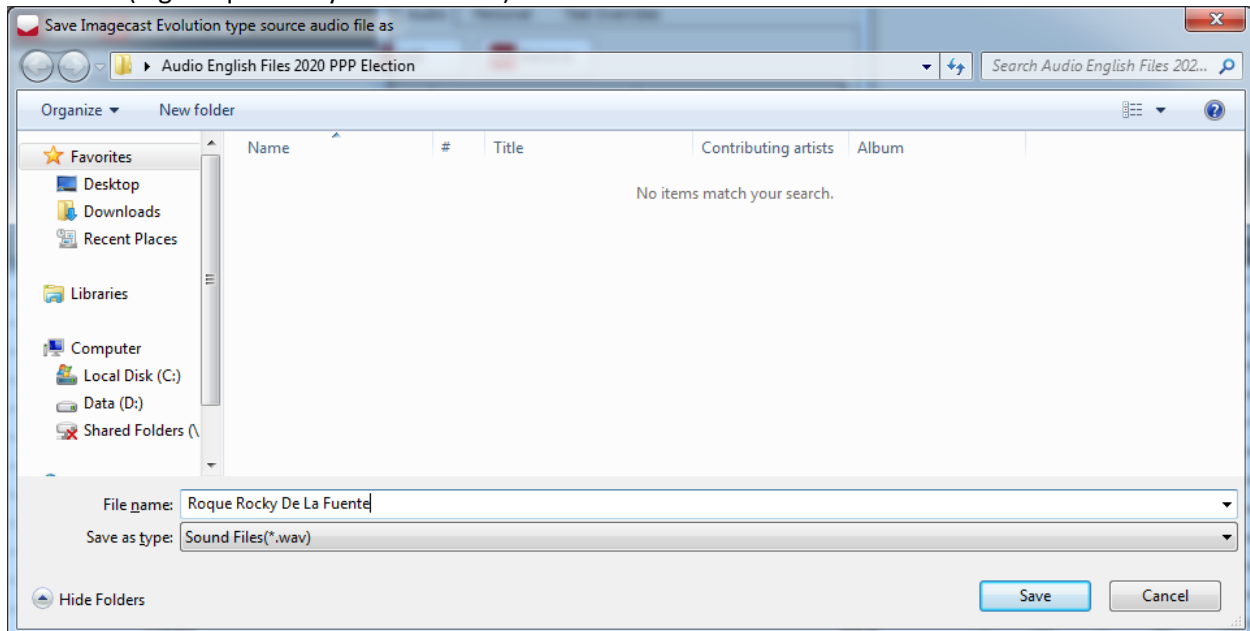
Save Imagecast Evolution type source audio file as

Audio English Files 2020 PPP Election

Search Audio English Files 202...

Organize ▾ New folder

Favorites
Desktop
Downloads
Recent Places

Libraries

Computer
Local Disk (C:)
Data (D:)
Shared Folders (\

| Name | # | Title | Contributing artists | Album |
|---|---|---|---|---|

No items match your search.

File name: Roque Rocky De La Fuente

Save as type: Sound Files(*.wav)

Hide Folders

Save

Cancel